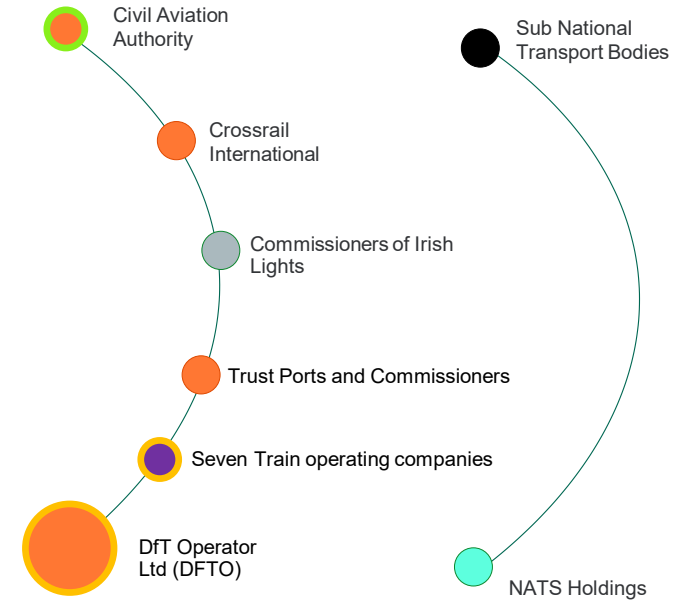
Civil Aviation Authority

Crossrail International

Commissioners of Irish Lights

Trust Ports and Commissioners

Seven Train operating companies

DfT Operator Ltd (DFTO)

Sub National Transport Bodies

NATS Holdings